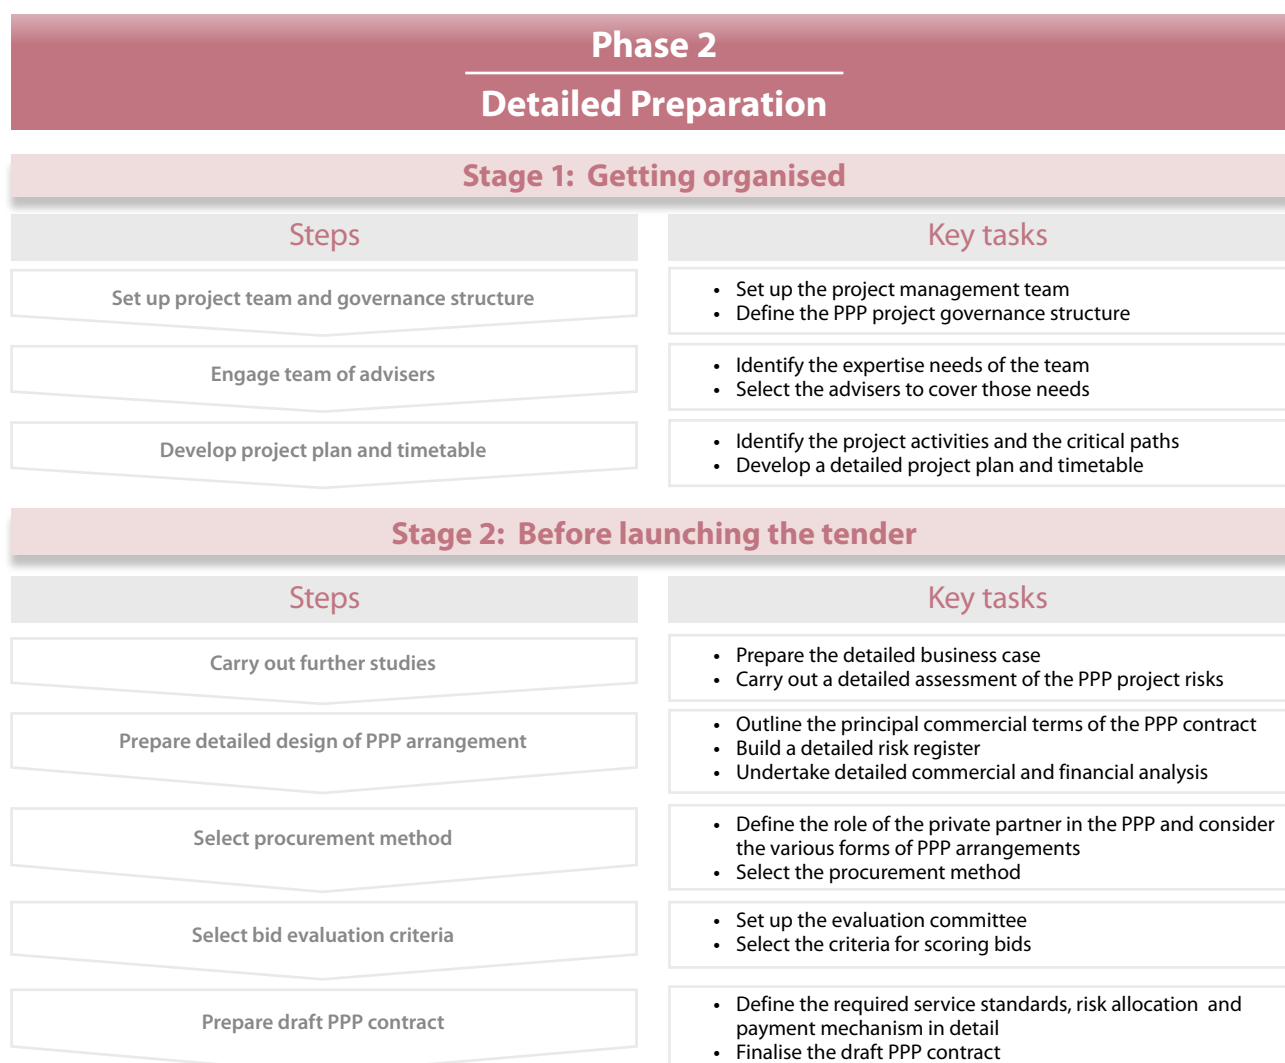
Phase 2

Detailed Preparation

Stage 1: Getting organised

| Steps | Key tasks |
|---|---|
| Set up project team and governance structure | • Set up the project management team<br>• Define the PPP project governance structure |
| Engage team of advisers | • Identify the expertise needs of the team<br>• Select the advisers to cover those needs |
| Develop project plan and timetable | • Identify the project activities and the critical paths<br>• Develop a detailed project plan and timetable |

Stage 2: Before launching the tender

| Steps | Key tasks |
|---|---|
| Carry out further studies | • Prepare the detailed business case<br>• Carry out a detailed assessment of the PPP project risks |
| Prepare detailed design of PPP arrangement | • Outline the principal commercial terms of the PPP contract<br>• Build a detailed risk register<br>• Undertake detailed commercial and financial analysis |
| Select procurement method | • Define the role of the private partner in the PPP and consider the various forms of PPP arrangements<br>• Select the procurement method |
| Select bid evaluation criteria | • Set up the evaluation committee<br>• Select the criteria for scoring bids |
| Prepare draft PPP contract | • Define the required service standards, risk allocation and payment mechanism in detail<br>• Finalise the draft PPP contract |